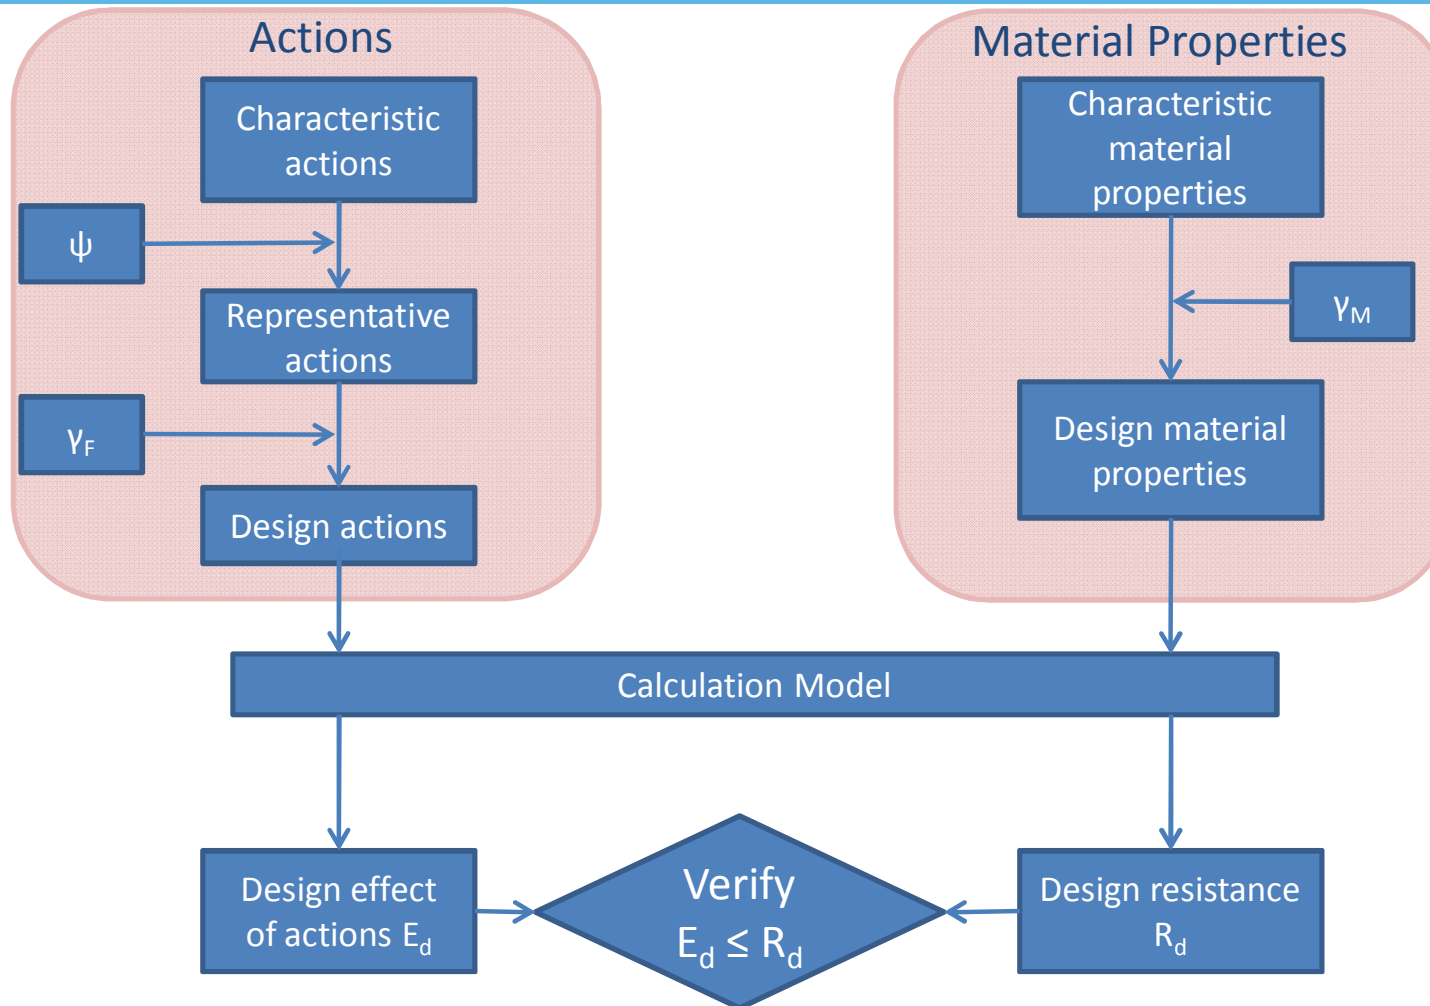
Actions

Characteristic actions

$\psi$

Representative actions

$\gamma_F$

Design actions

Material Properties

Characteristic material properties

$\gamma_M$

Design material properties

Calculation Model

Design effect of actions $E_d$

Verify
$E_d \leq R_d$

Design resistance $R_d$